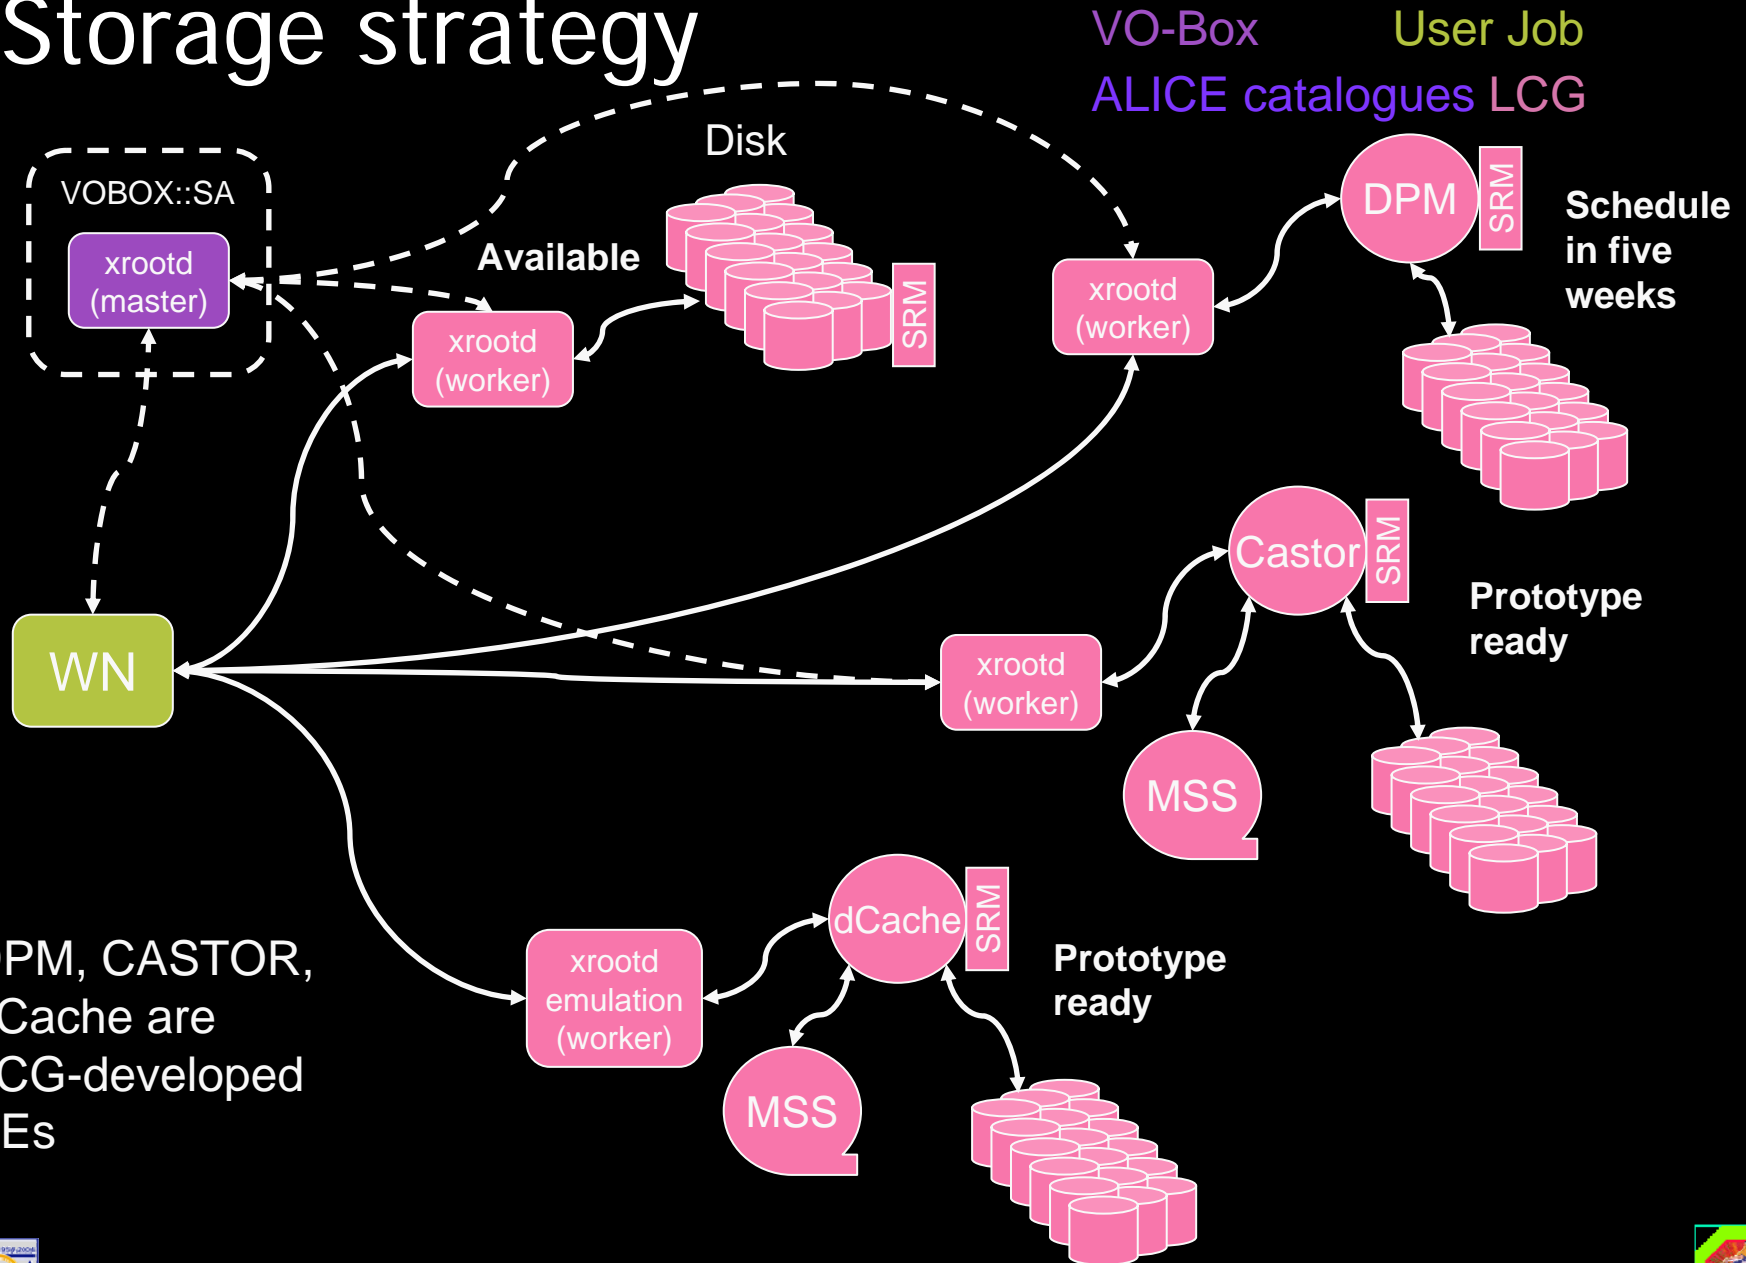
Storage strategy

VO-Box User Job

ALICE catalogues LCG

VOBOX::SA

xrootd (master)

Disk

Available

xrootd (worker)

SRM

xrootd (worker)

DPM

SRM

Schedule in five weeks

WN

Castor

SRM

Prototype ready

xrootd (worker)

MSS

dCache

SRM

Prototype ready

xrootd emulation (worker)

MSS

PM, CASTOR, Cache are CG-developed Es